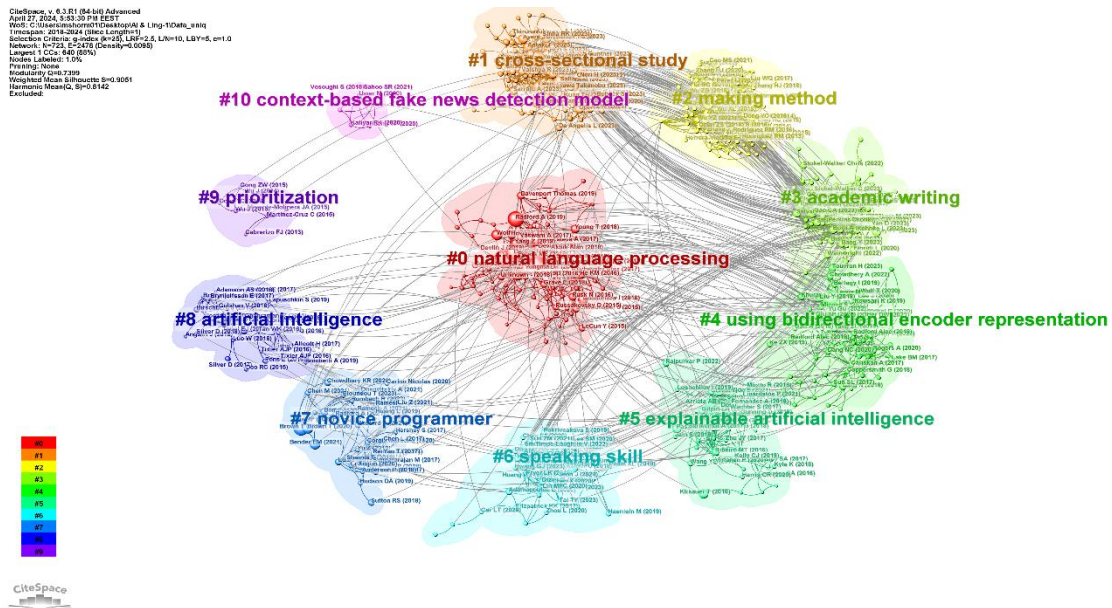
CiteSpace, v. 6.3.R1 (64-bit) Advanced
April 27, 2024, 5:53:30 PM EEST
WoS: C:\Users\msh\OneDrive\Desktop\AI & Ling-1\Data_aniq
Timespan: 2018-2024 (Slice Length=1)
Selection Criteria: g-index (k=25), LRF=2.5, L/N=10, LBY=5, e=1.0
Network: N=723, E=2476 (Density=0.0095)
Largest 1 CCs: 640 (88%)
Nodes Labeled: 1.0%
Pruning: None
Modularity Q=0.7399
Weighted Mean Silhouette S=0.9051
Harmonic Mean(Q, S)=0.8142
Excluded:

#1 cross-sectional study
#10 context-based fake news detection model
#2 making method
#9 prioritization
#3 academic writing
#0 natural language processing
#8 artificial intelligence
#4 using bidirectional encoder representation
#7 novice programmer
#5 explainable artificial intelligence
#6 speaking skill

Davenport Thomas (2019)
Young T (2018)
LeCun Y (2015)
Vosoughi S (2018)
Sahoo SR (2021)
Dong ZW (2015)
Cabrerizo FJ (2015)
Martinez-Cruz C (2016)
Silver D (2016)
Bender EM (2021)
Sutton RS (2018)
Hodson DA (2019)
Nasrolla M (2019)
Klosowski F (2016)
Stokel-Walker Chris (2022)
Radford A (2018)
Wolf T (2020)
Devlin J (2019)

#0
#1
#2
#3
#4
#5
#6
#7
#8
#9

CiteSpace